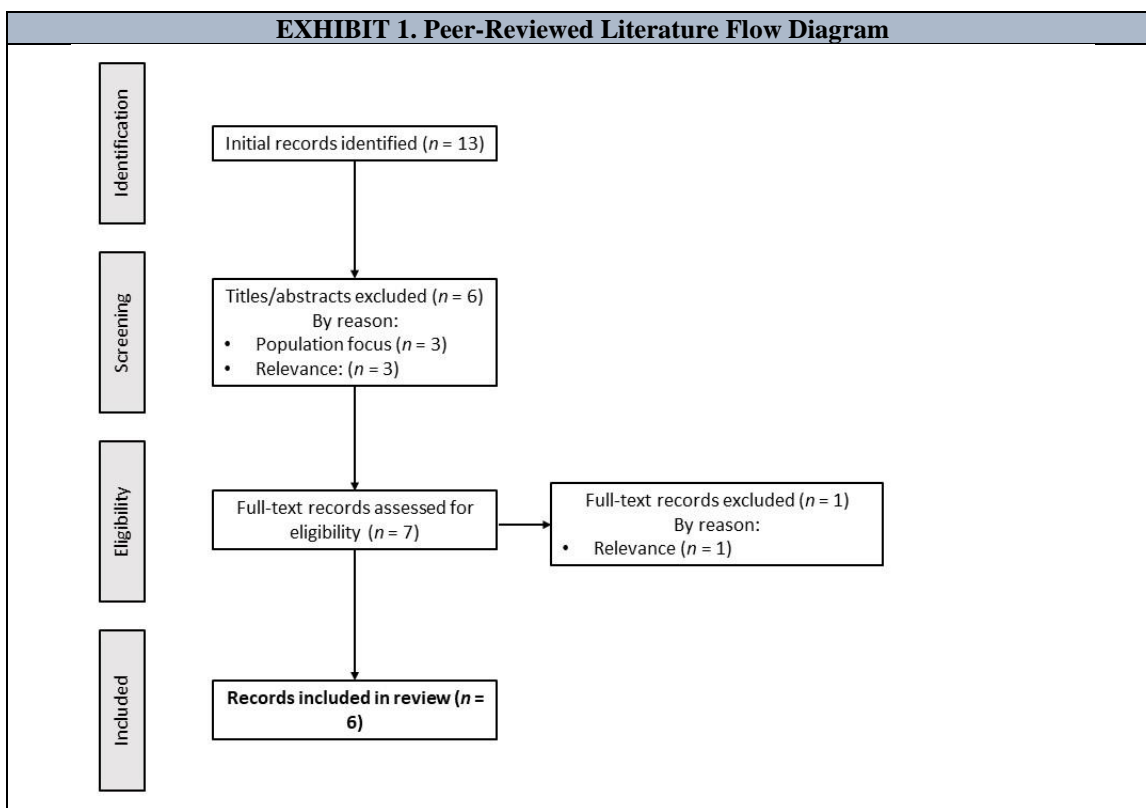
EXHIBIT 1. Peer-Reviewed Literature Flow Diagram

Identification

Initial records identified ($n$ = 13)

Screening

Titles/abstracts excluded ($n$ = 6)
By reason:
• Population focus ($n$ = 3)
• Relevance: ($n$ = 3)

Eligibility

Full-text records assessed for eligibility ($n$ = 7)

Full-text records excluded ($n$ = 1)
By reason:
• Relevance ($n$ = 1)

Included

Records included in review ($n$ = 6)